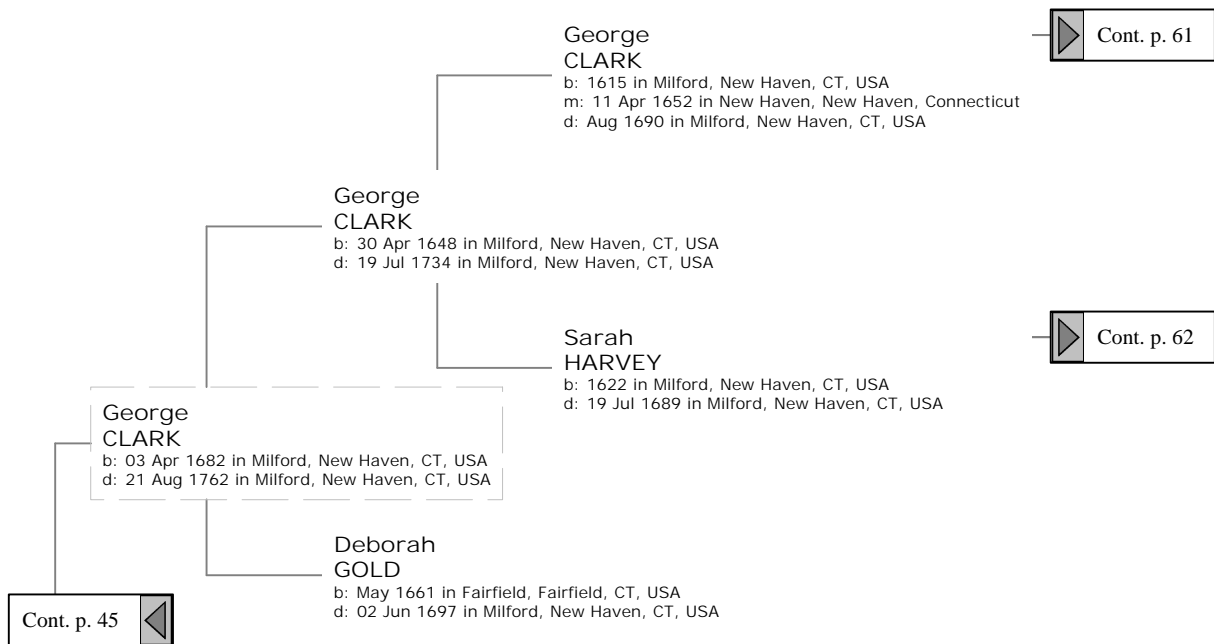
George
CLARK
b: 1615 in Milford, New Haven, CT, USA
m: 11 Apr 1652 in New Haven, New Haven, Connecticut
d: Aug 1690 in Milford, New Haven, CT, USA

Cont. p. 61

George
CLARK
b: 30 Apr 1648 in Milford, New Haven, CT, USA
d: 19 Jul 1734 in Milford, New Haven, CT, USA

Sarah
HARVEY
b: 1622 in Milford, New Haven, CT, USA
d: 19 Jul 1689 in Milford, New Haven, CT, USA

Cont. p. 62

George
CLARK
b: 03 Apr 1682 in Milford, New Haven, CT, USA
d: 21 Aug 1762 in Milford, New Haven, CT, USA

Deborah
GOLD
b: May 1661 in Fairfield, Fairfield, CT, USA
d: 02 Jun 1697 in Milford, New Haven, CT, USA

Cont. p. 45